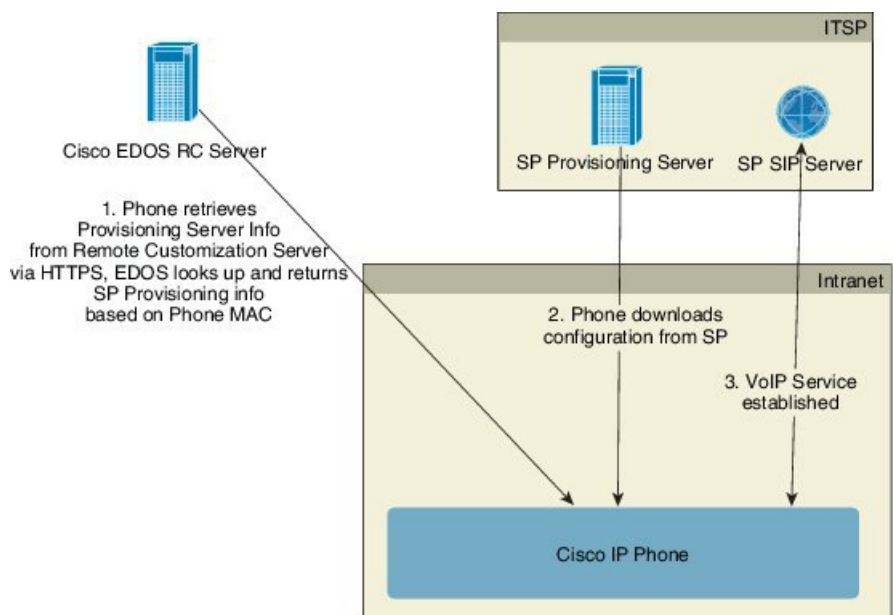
ITSP

Cisco EDOS RC Server

SP Provisioning Server

SP SIP Server

1. Phone retrieves Provisioning Server Info from Remote Customization Server via HTTPS, EDOS looks up and returns SP Provisioning info based on Phone MAC

Intranet

2. Phone downloads configuration from SP

3. VoIP Service established

Cisco IP Phone